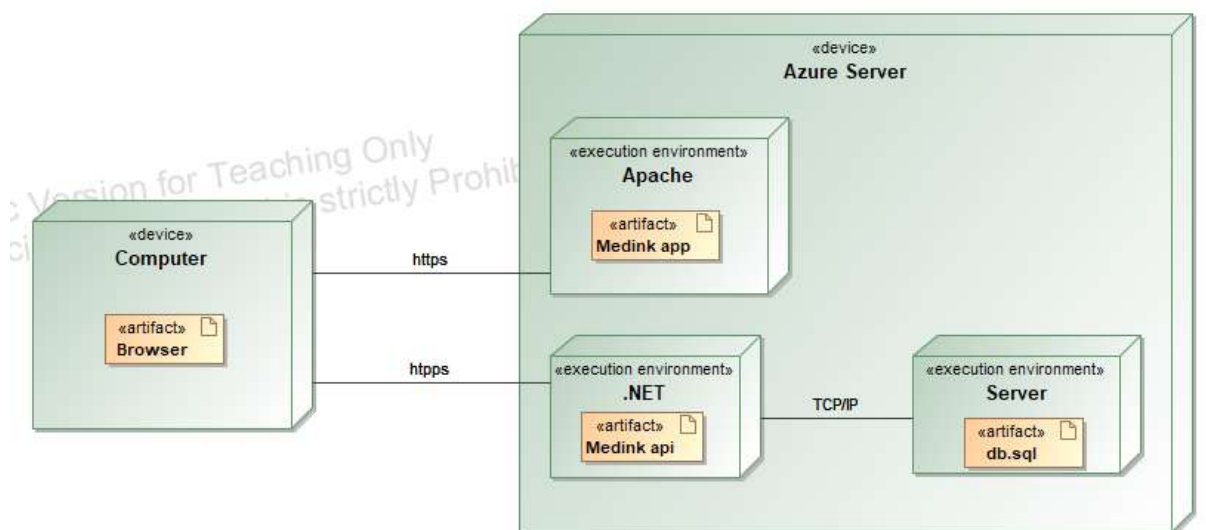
«device»
Azure Server

: Version for Teaching Only
ci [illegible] is strictly Prohit

«execution environment»
Apache

«artifact»
Medink app

«device»
Computer

«artifact»
Browser

https

htpps

«execution environment»
.NET

«artifact»
Medink api

TCP/IP

«execution environment»
Server

«artifact»
db.sql